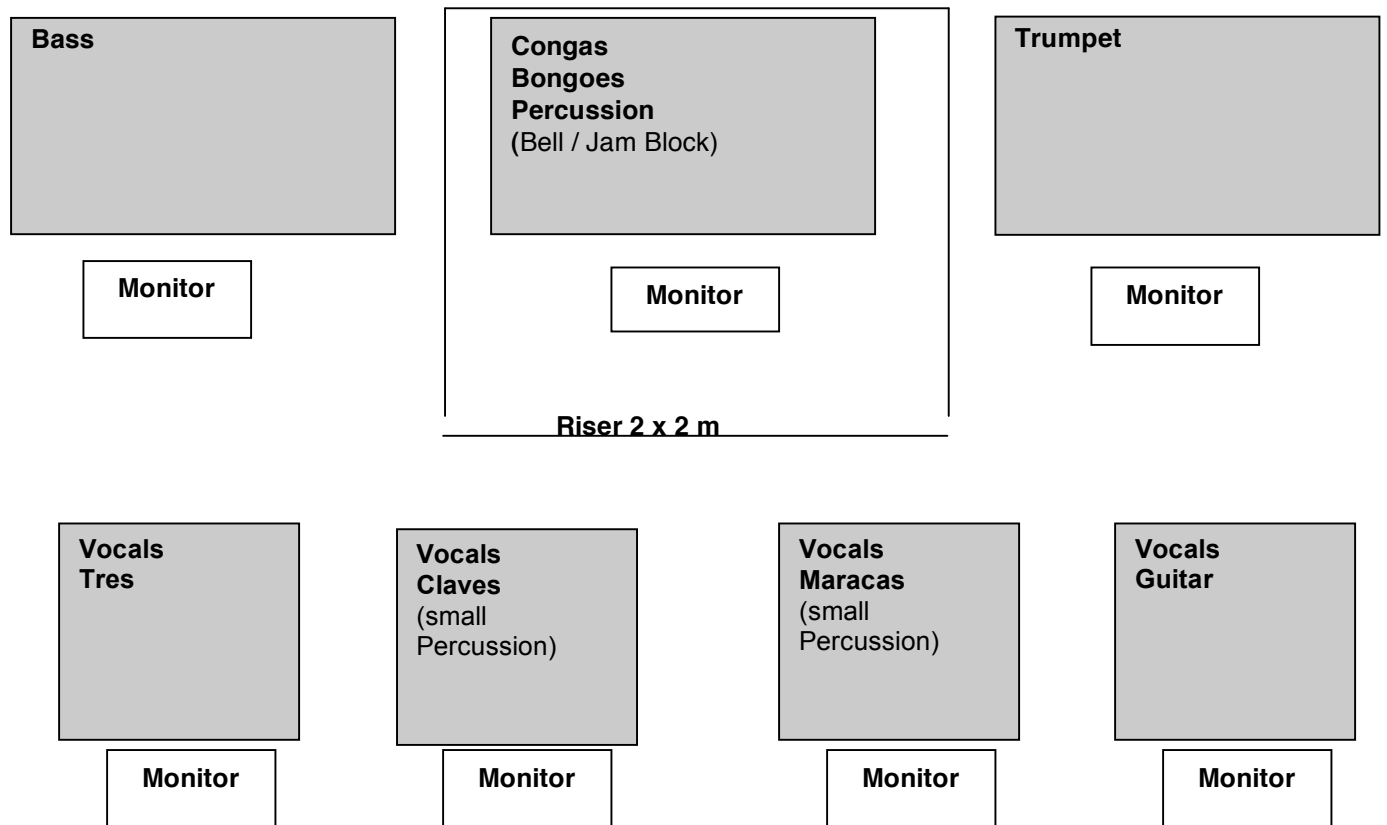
Bass

Congas
Bongoes
Percussion
(Bell / Jam Block)

Trumpet

Monitor

Monitor

Monitor

Riser 2 x 2 m

Vocals
Tres

Vocals
Claves
(small Percussion)

Vocals
Maracas
(small Percussion)

Vocals
Guitar

Monitor

Monitor

Monitor

Monitor